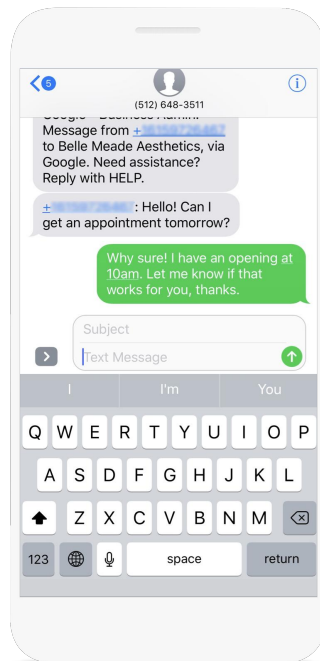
5

(512) 648-3511

Google - Business Admin: Message from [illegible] to Belle Meade Aesthetics, via Google. Need assistance? Reply with HELP.

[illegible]: Hello! Can I get an appointment tomorrow?

Why sure! I have an opening at 10am. Let me know if that works for you, thanks.

Subject

Text Message

I
I'm
You

Q W E R T Y U I O P
A S D F G H J K L
Z X C V B N M
123
space
return